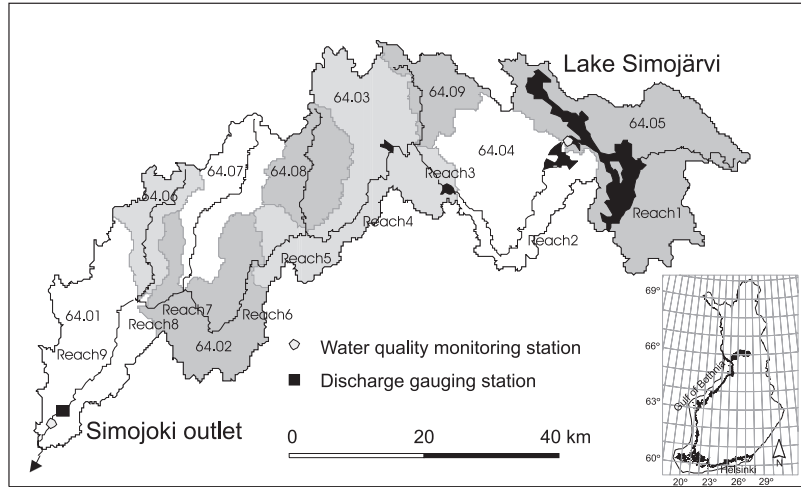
Lake Simojärvi

64.09

64.03

64.05

64.04

Reach3

64.07

64.08

64.06

Reach4

Reach1

Reach2

Reach5

64.01

Reach7

Reach8

Reach6

Reach9

64.02

Water quality monitoring station

Discharge gauging station

Simojoki outlet

0

20

40 km

69°

66°

63°

60°

Gulf of Bothnia

Helsinki

N

20°

23°

26°

29°